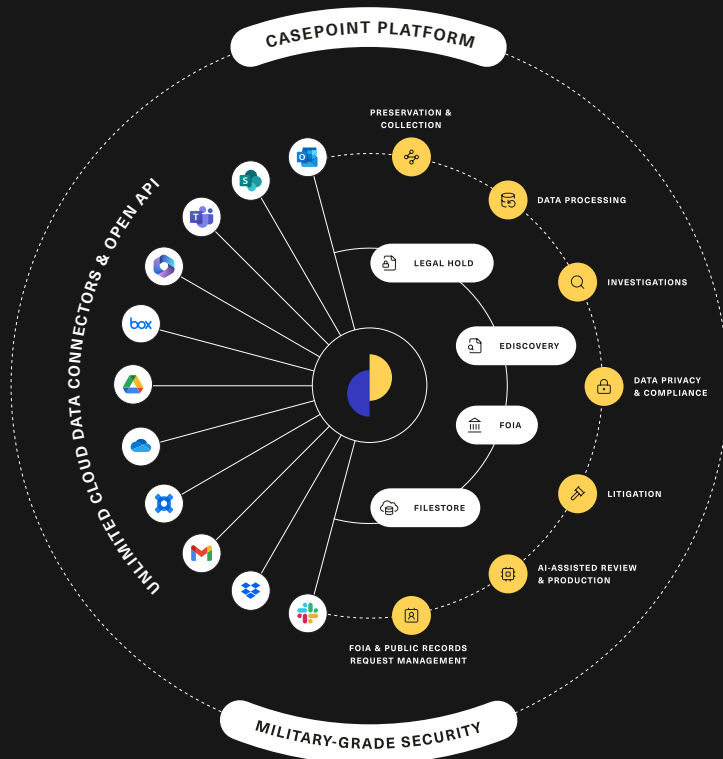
CASEPOINT PLATFORM

UNLIMITED CLOUD DATA CONNECTORS & OPEN API

box

PRESERVATION & COLLECTION

DATA PROCESSING

INVESTIGATIONS

DATA PRIVACY & COMPLIANCE

LITIGATION

AI-ASSISTED REVIEW & PRODUCTION

FOIA & PUBLIC RECORDS REQUEST MANAGEMENT

LEGAL HOLD

EDISCOVERY

FOIA

FILESTORE

MILITARY-GRADE SECURITY